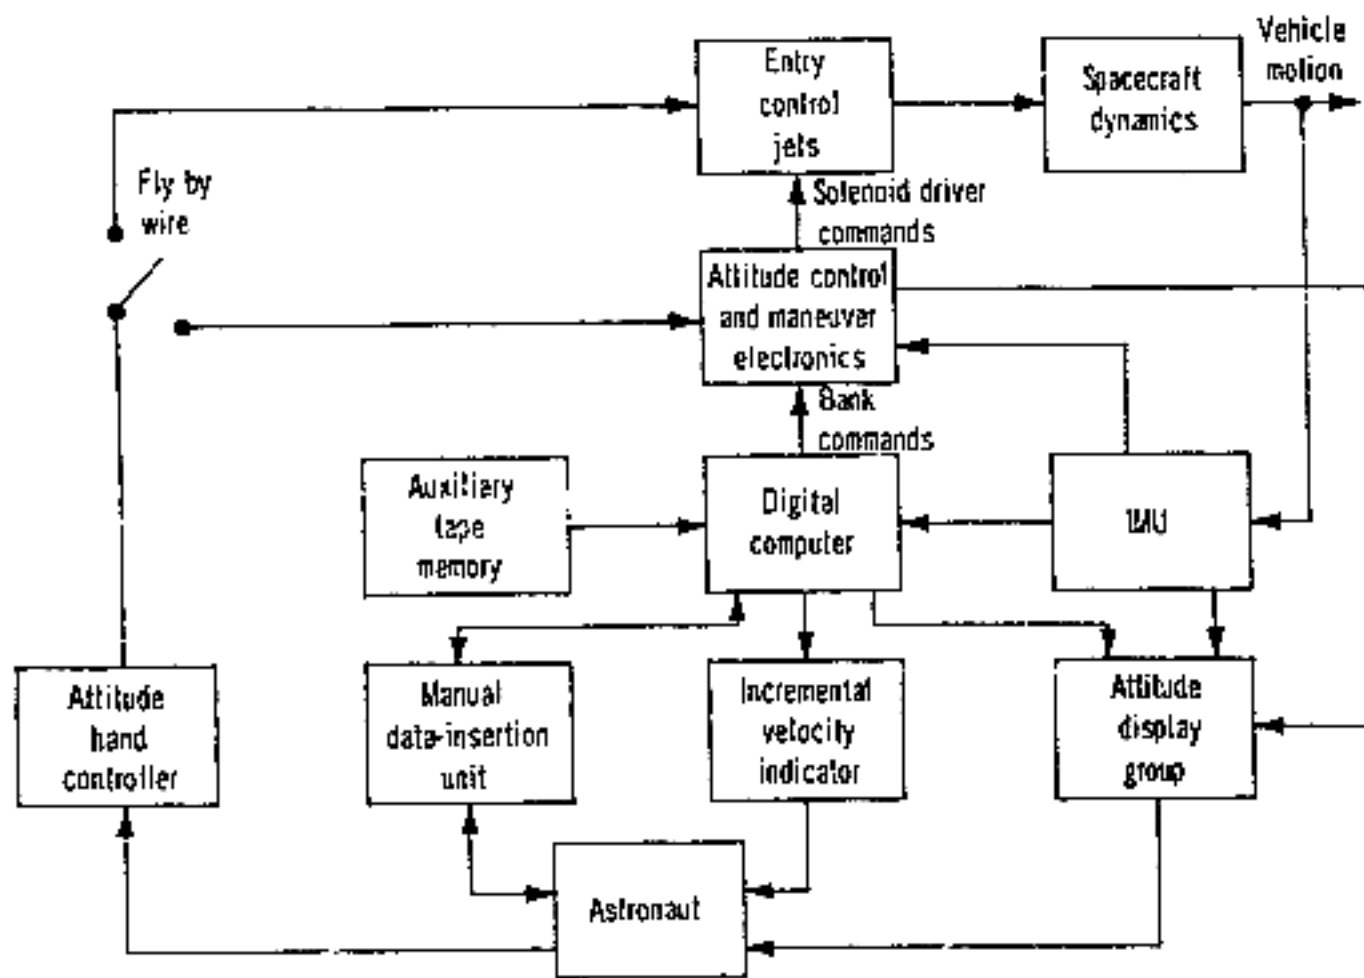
Entry control jets

Spacecraft dynamics

Vehicle motion

Fly by wire

Solenoid driver commands

Attitude control and maneuver electronics

Bank commands

Auxiliary tape memory

Digital computer

IMU

Attitude hand controller

Manual data-insertion unit

Incremental velocity indicator

Attitude display group

Astronaut